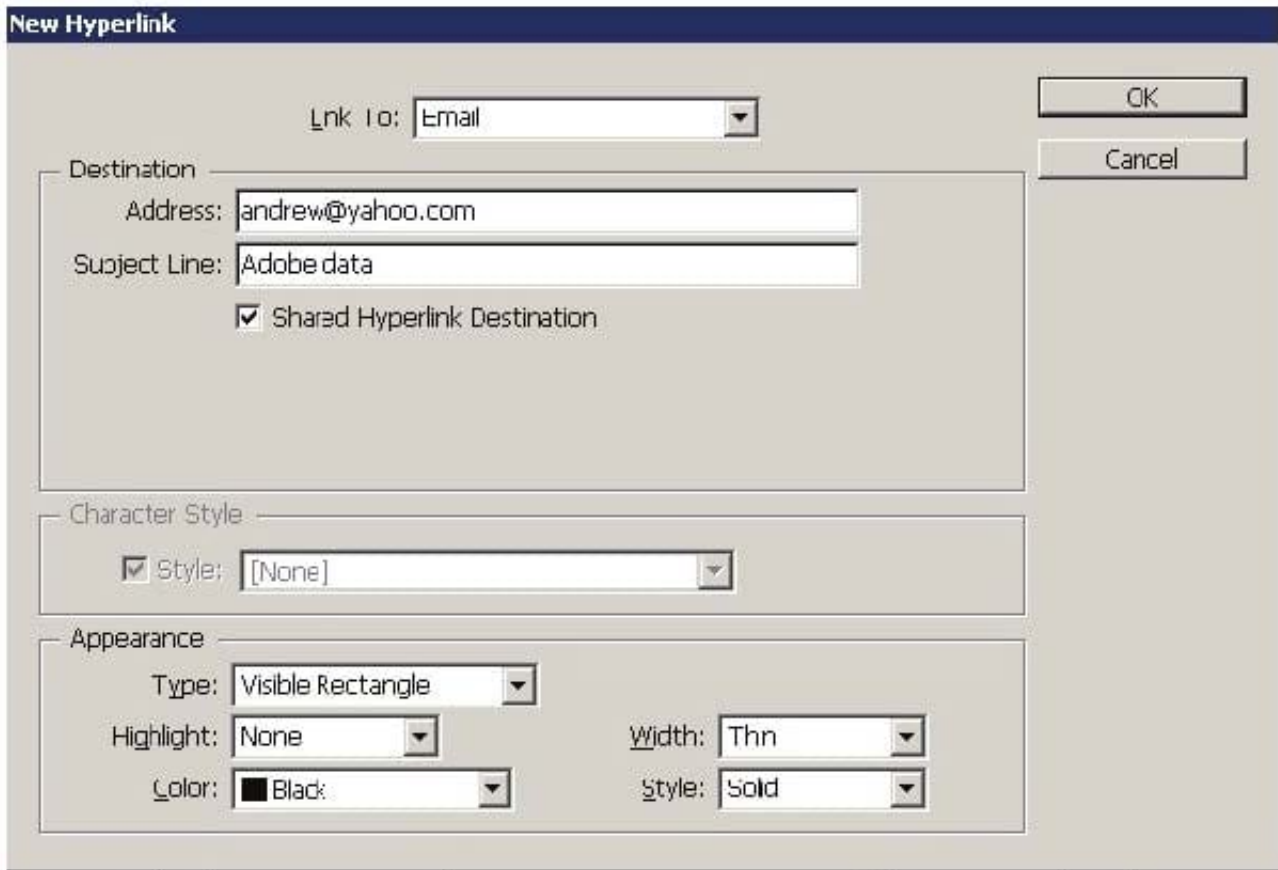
New Hyperlink

Link To: Email

OK

Cancel

Destination

Address: andrew@yahoo.com

Subject Line: Adobe data

Shared Hyperlink Destination

Character Style

Style: [None]

Appearance

Type: Visible Rectangle

Highlight: None

Width: Thin

Color: Black

Style: Solid